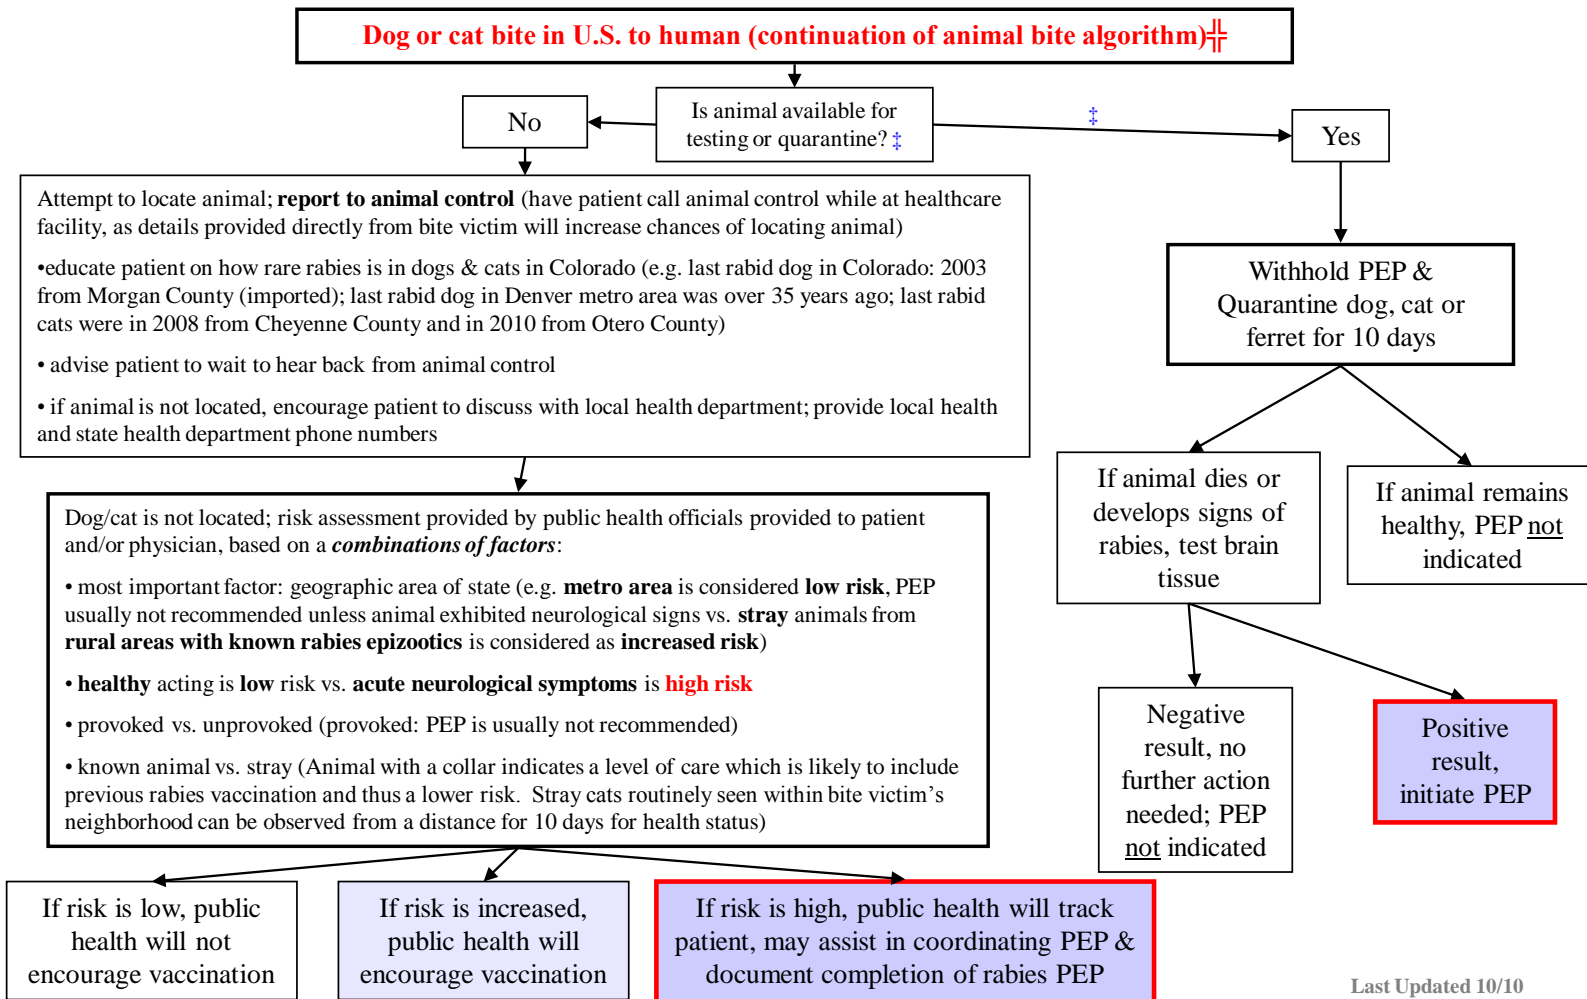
Dog or cat bite in U.S. to human (continuation of animal bite algorithm)╬

Is animal available for testing or quarantine? ‡

No

‡

Yes

Attempt to locate animal; **report to animal control** (have patient call animal control while at healthcare facility, as details provided directly from bite victim will increase chances of locating animal)

•educate patient on how rare rabies is in dogs & cats in Colorado (e.g. last rabid dog in Colorado: 2003 from Morgan County (imported); last rabid dog in Denver metro area was over 35 years ago; last rabid cats were in 2008 from Cheyenne County and in 2010 from Otero County)

• advise patient to wait to hear back from animal control

• if animal is not located, encourage patient to discuss with local health department; provide local health and state health department phone numbers

Withhold PEP & Quarantine dog, cat or ferret for 10 days

If animal dies or develops signs of rabies, test brain tissue

If animal remains healthy, PEP not indicated

Dog/cat is not located; risk assessment provided by public health officials provided to patient and/or physician, based on a ***combinations of factors***:

• most important factor: geographic area of state (e.g. **metro area** is considered **low risk**, PEP usually not recommended unless animal exhibited neurological signs vs. **stray** animals from **rural areas with known rabies epizootics** is considered as **increased risk**)

• **healthy** acting is **low** risk vs. **acute neurological symptoms** is **high risk**

• provoked vs. unprovoked (provoked: PEP is usually not recommended)

• known animal vs. stray (Animal with a collar indicates a level of care which is likely to include previous rabies vaccination and thus a lower risk. Stray cats routinely seen within bite victim’s neighborhood can be observed from a distance for 10 days for health status)

Negative result, no further action needed; PEP not indicated

Positive result, initiate PEP

If risk is low, public health will not encourage vaccination

If risk is increased, public health will encourage vaccination

If risk is high, public health will track patient, may assist in coordinating PEP & document completion of rabies PEP

Last Updated 10/10